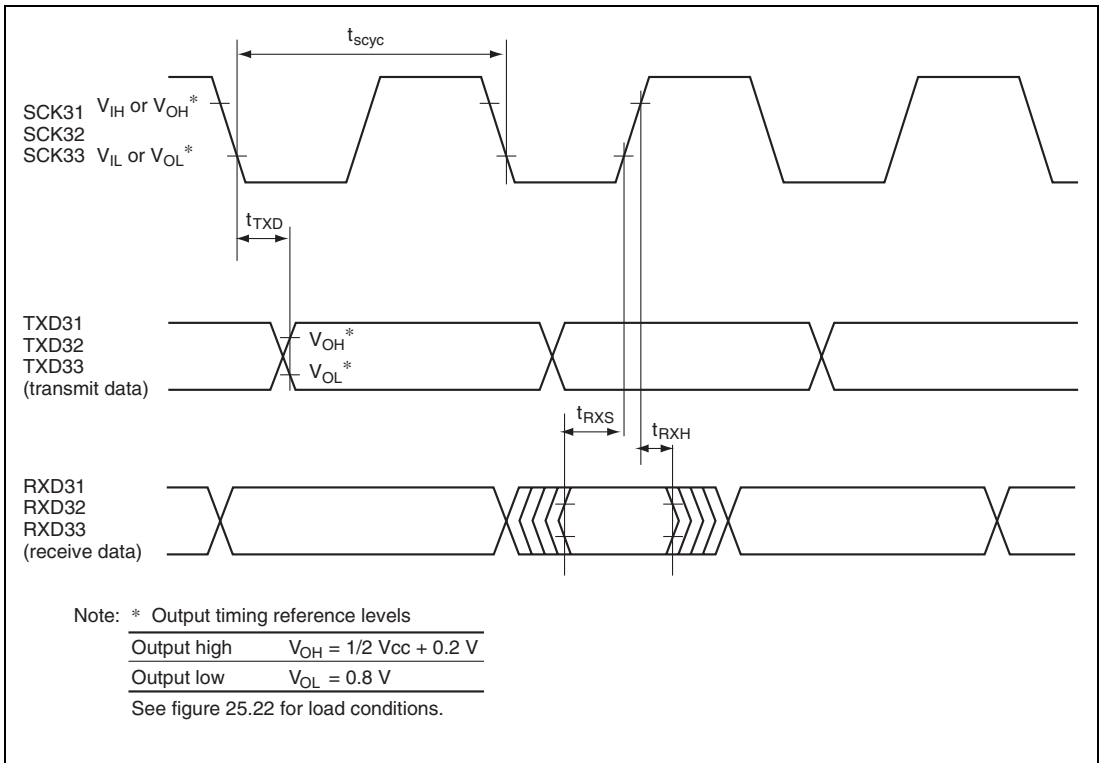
$t_{scyc}$

SCK31 $V_{IH}$ or $V_{OH}$*
SCK32
SCK33 $V_{IL}$ or $V_{OL}$*

$t_{TXD}$

TXD31
TXD32
TXD33
(transmit data)

$V_{OH}$*
$V_{OL}$*

$t_{RXS}$ $t_{RXH}$

RXD31
RXD32
RXD33
(receive data)

Note: * Output timing reference levels

| | |
|---|---|
| Output high | $V_{OH}$ = 1/2 Vcc + 0.2 V |
| Output low | $V_{OL}$ = 0.8 V |

See figure 25.22 for load conditions.